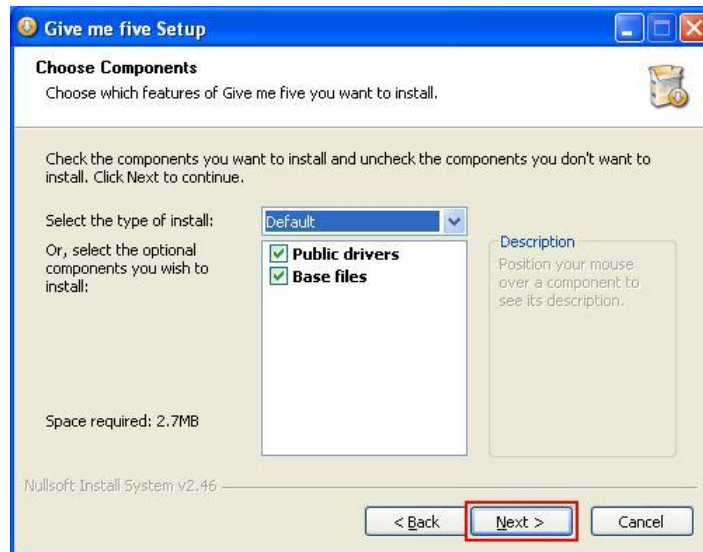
Give me five Setup

Choose Components
Choose which features of Give me five you want to install.

Check the components you want to install and uncheck the components you don't want to install. Click Next to continue.

Select the type of install: Default

Or, select the optional components you wish to install:

Public drivers
Base files

Description
Position your mouse over a component to see its description.

Space required: 2.7MB

Nullsoft Install System v2.46

< Back
Next >
Cancel